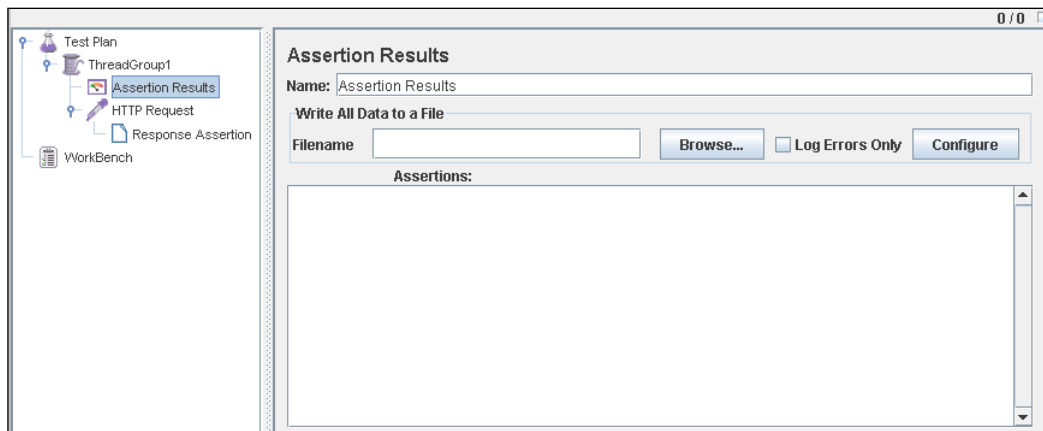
0 / 0

Test Plan
ThreadGroup1
Assertion Results
HTTP Request
Response Assertion
WorkBench

Assertion Results

Name: Assertion Results

Write All Data to a File

Filename

Browse...

Log Errors Only

Configure

Assertions: